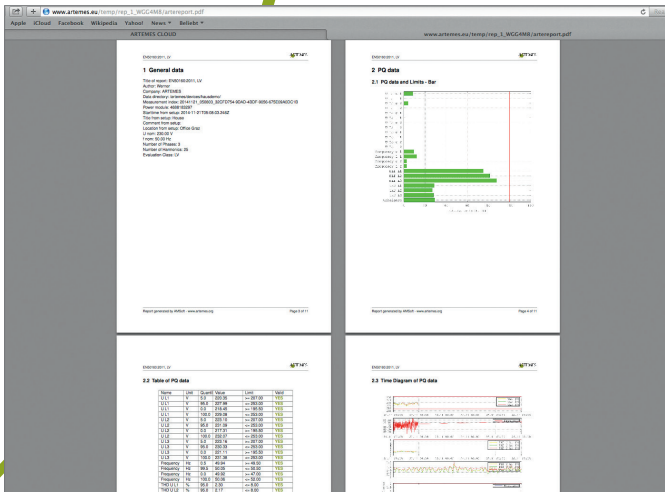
www.artemes.eu/temp/rep_1_WGC4M8/artereport.pdf

Apple iCloud Facebook Wikipedia Yahoo! News Beliebt

ARTEMES CLOUD

www.artemes.eu/temp/rep_1_WGC4M8/artereport.pdf

EN50160:2011, LV

1 General data

Title of report: EN50160:2011, LV
Author: Werner
Company: ARTEMES
Data directory: /srv/www/clientfiles/admin/
Measurement index: 20141121_050603_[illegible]
Power module: 469816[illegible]
Starttime from setup: 2014-11-21T06:06:03.349Z
Title from setup: House
Comment from setup:
Location from setup: Office Graz
U nom: 230.00 V
f nom: 50.00 Hz
Number of Phases: 3
Number of Harmonics: 25
Evaluation Class: LV

Report generated by ARTsoft - www.artemes.org

Page 3 of 11

EN50160:2011, LV

2 PQ data

2.1 PQ data and Limits - Bar

Report generated by ARTsoft - www.artemes.org

Page 4 of 11

EN50160:2011, LV

2.2 Table of PQ data

| Name | Unit | Quantil | Value | Limit | Valid |
|---|---|---|---|---|---|
| U L1 | V | 0.0 | 220.05 | >= 207.00 | YES |
| U L1 | V | 95.0 | 227.96 | <= 253.00 | YES |
| U L1 | V | 0.0 | 216.45 | >= 195.50 | YES |
| U L1 | V | 100.0 | 229.09 | <= 253.00 | YES |
| U L2 | V | 5.0 | 220.13 | >= 207.00 | YES |
| U L2 | V | 95.0 | 231.09 | <= 253.00 | YES |
| U L2 | V | 0.0 | 217.01 | >= 195.50 | YES |
| U L2 | V | 100.0 | 232.07 | <= 253.00 | YES |
| U L3 | V | 5.0 | 220.14 | >= 207.00 | YES |
| U L3 | V | 95.0 | 230.33 | <= 253.00 | YES |
| U L3 | V | 0.0 | 201.11 | >= 195.50 | YES |
| U L3 | V | 100.0 | 231.36 | <= 253.00 | YES |
| Frequency | Hz | 0.5 | 49.94 | >= 49.50 | YES |
| Frequency | Hz | 99.5 | 50.05 | <= 50.50 | YES |
| Frequency | Hz | 0.0 | 49.90 | >= 47.00 | YES |
| Frequency | Hz | 100.0 | 50.06 | <= 52.00 | YES |
| THD U L1 | % | 95.0 | 2.30 | <= 8.00 | YES |
| THD U L2 | % | 95.0 | 2.17 | <= 8.00 | YES |

EN50160:2011, LV

2.3 Time Diagram of PQ data